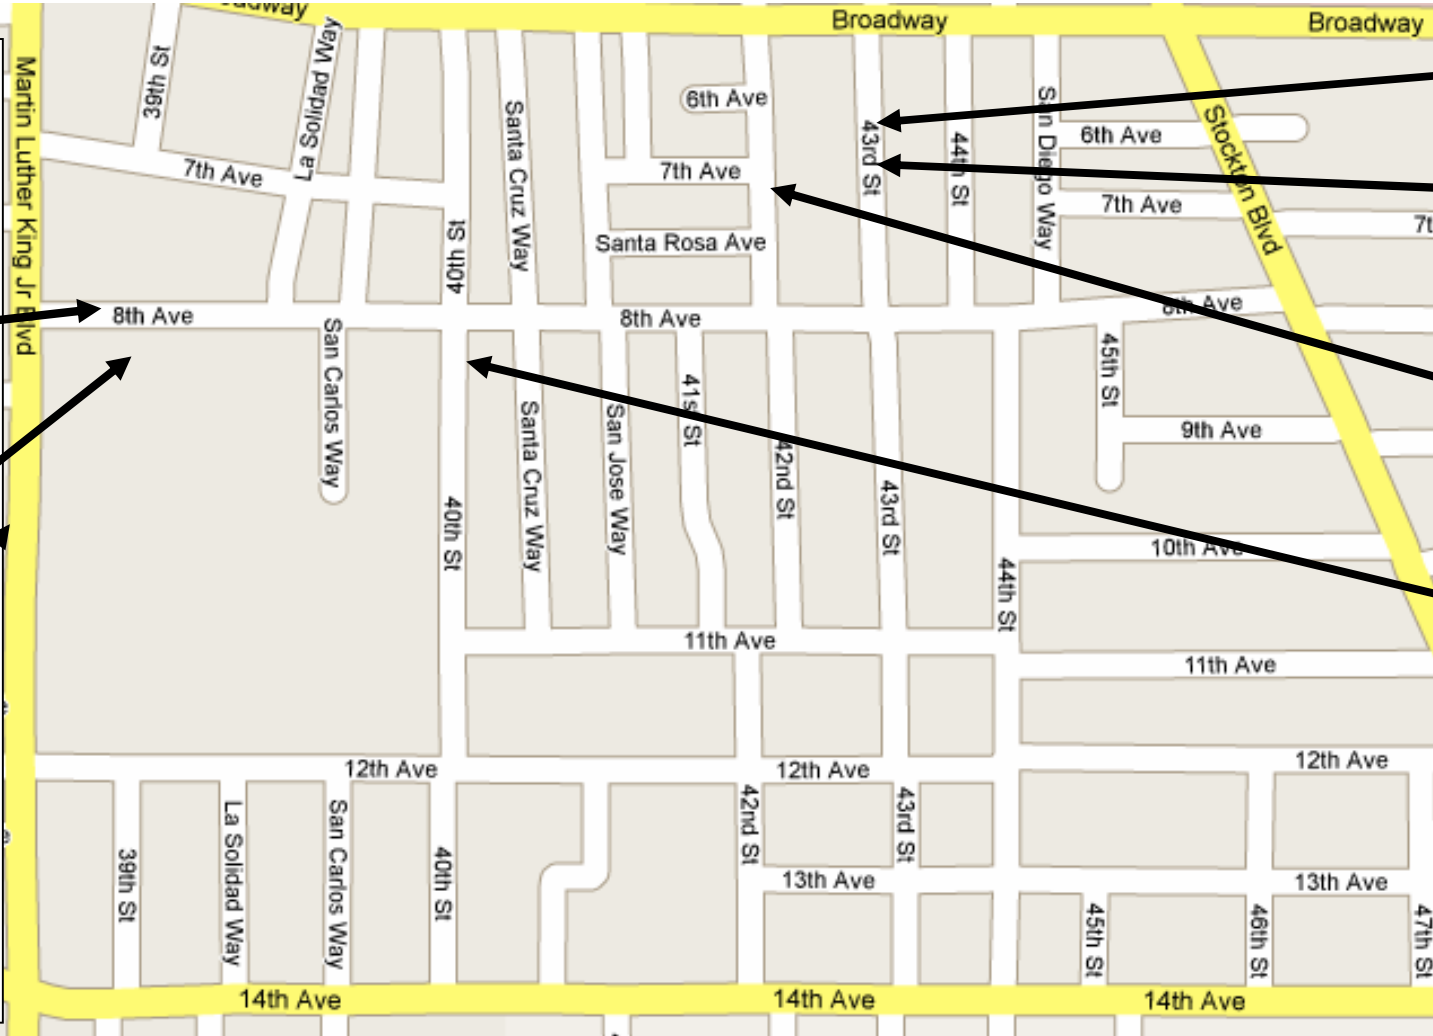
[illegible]dway
Broadway
Broadway
Martin Luther King Jr Blvd
39th St
La Solidad Way
7th Ave
6th Ave
7th Ave
Santa Rosa Ave
Santa Cruz Way
40th St
43rd St
44th St
San Diego Way
6th Ave
7th Ave
Stockton Blvd
7t
8th Ave
8th Ave
8th Ave
San Carlos Way
45th St
9th Ave
Santa Cruz Way
San Jose Way
41st St
42nd St
43rd St
40th St
10th Ave
44th St
11th Ave
11th Ave
12th Ave
12th Ave
12th Ave
39th St
La Solidad Way
San Carlos Way
40th St
42nd St
43rd St
13th Ave
13th Ave
45th St
46th St
47th St
14th Ave
14th Ave
14th Ave